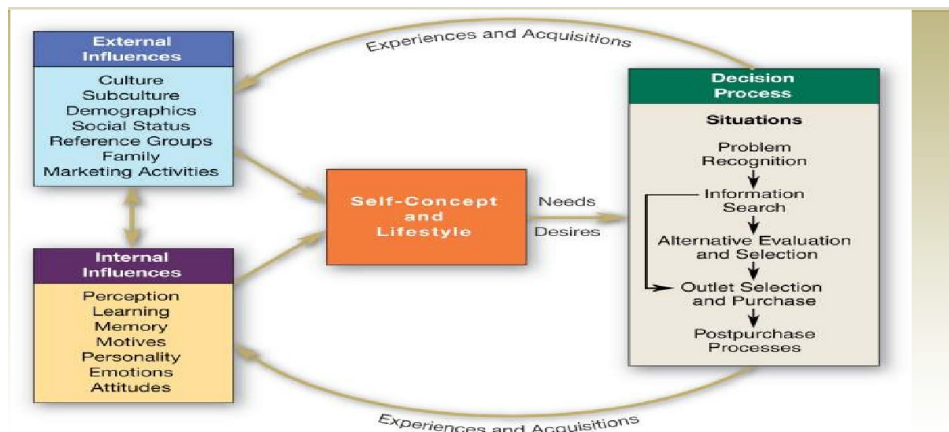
Experiences and Acquisitions

External Influences

Culture
Subculture
Demographics
Social Status
Reference Groups
Family
Marketing Activities

Internal Influences

Perception
Learning
Memory
Motives
Personality
Emotions
Attitudes

Self-Concept and Lifestyle

Needs
Desires

Decision Process

Situations

Problem Recognition
Information Search
Alternative Evaluation and Selection
Outlet Selection and Purchase
Postpurchase Processes

Experiences and Acquisitions